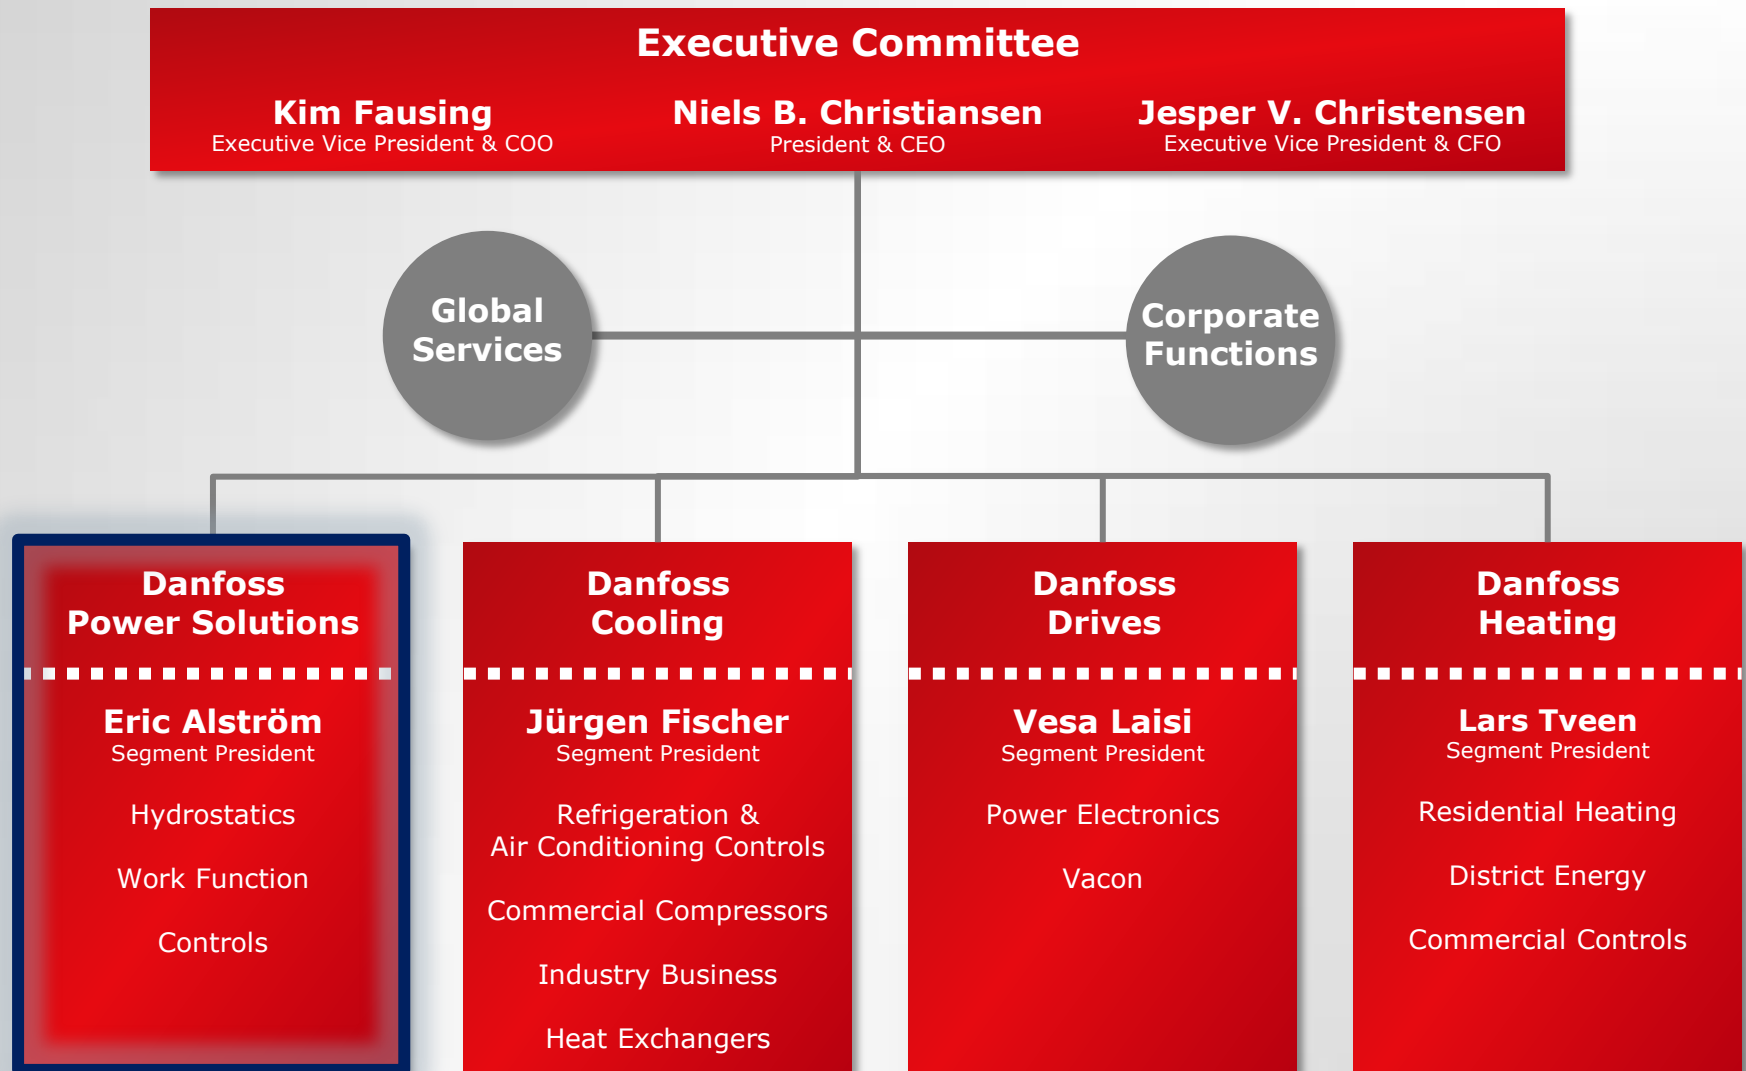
Executive Committee

Kim Fausing
Executive Vice President & COO

Niels B. Christiansen
President & CEO

Jesper V. Christensen
Executive Vice President & CFO

Global Services

Corporate Functions

Danfoss Power Solutions

Eric Alström
Segment President

Hydrostatics

Work Function

Controls

Danfoss Cooling

Jürgen Fischer
Segment President

Refrigeration & Air Conditioning Controls

Commercial Compressors

Industry Business

Heat Exchangers

Danfoss Drives

Vesa Laisi
Segment President

Power Electronics

Vacon

Danfoss Heating

Lars Tveen
Segment President

Residential Heating

District Energy

Commercial Controls